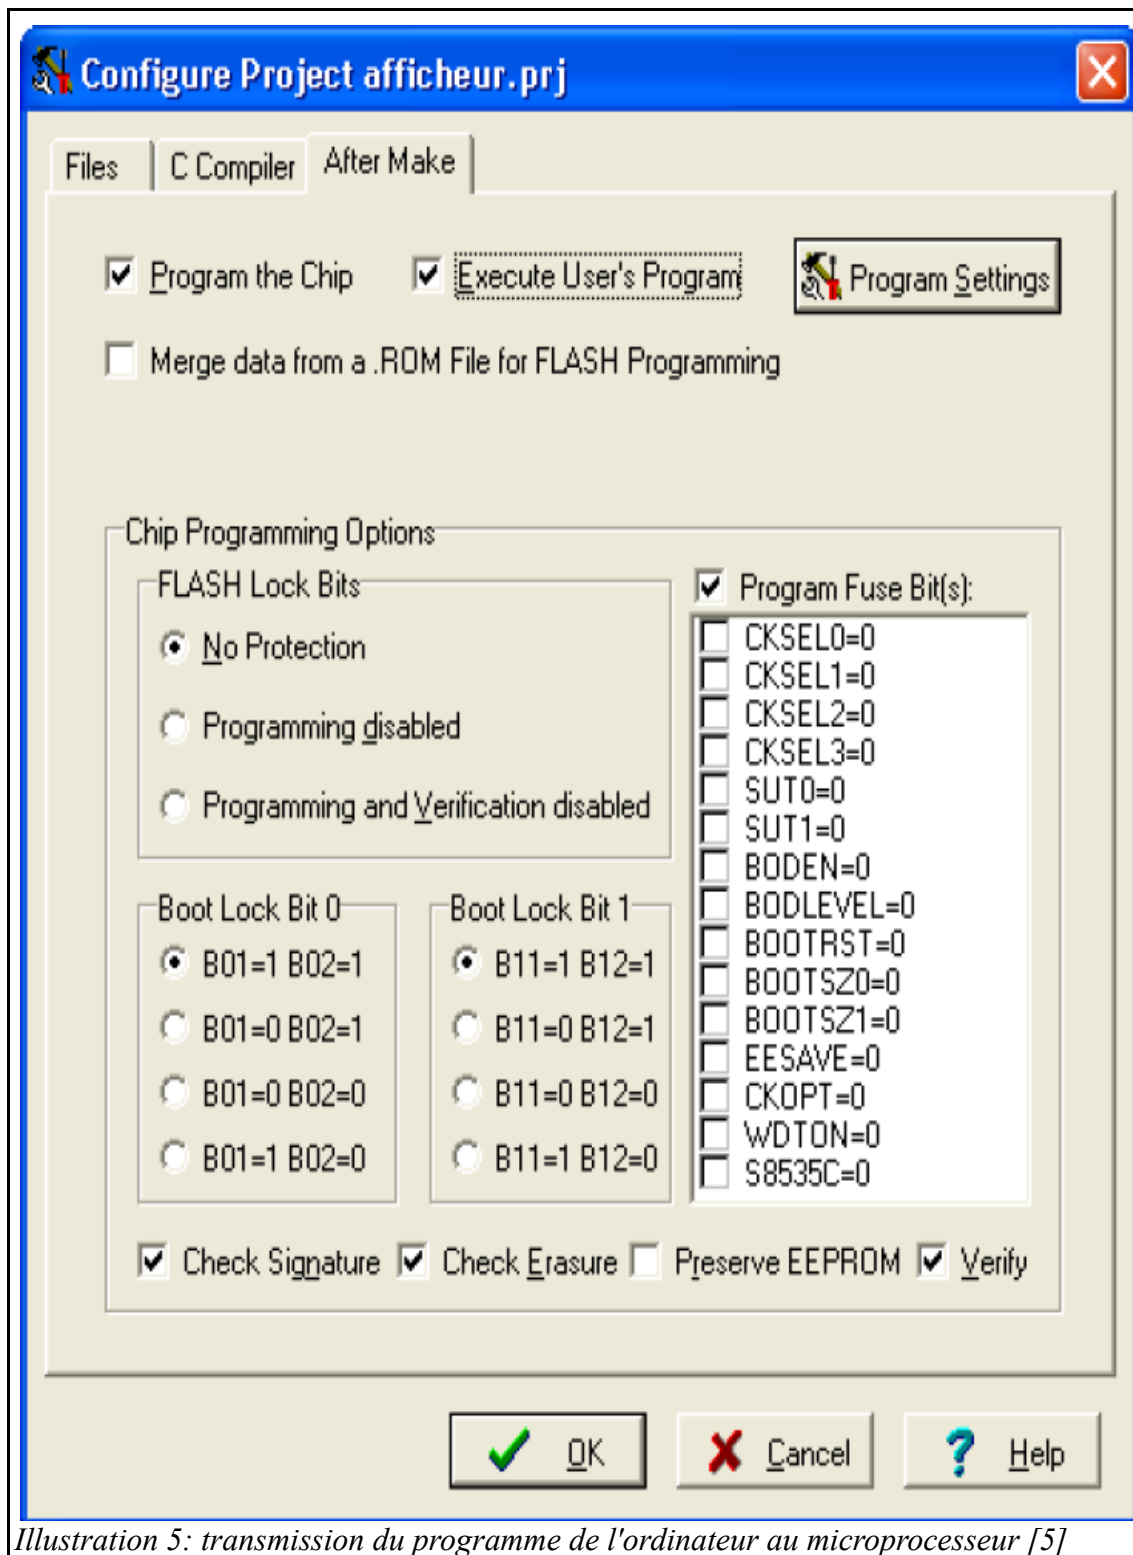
Configure Project afficheur.prj

Files
C Compiler
After Make

Program the Chip
Execute User's Program
Program Settings

Merge data from a .ROM File for FLASH Programming

Chip Programming Options

FLASH Lock Bits
No Protection
Programming disabled
Programming and Verification disabled

Program Fuse Bit(s):
CKSEL0=0
CKSEL1=0
CKSEL2=0
CKSEL3=0
SUT0=0
SUT1=0
BODEN=0
BODLEVEL=0
BOOTRST=0
BOOTSZ0=0
BOOTSZ1=0
EESAVE=0
CKOPT=0
WDTON=0
S8535C=0

Boot Lock Bit 0
B01=1 B02=1
B01=0 B02=1
B01=0 B02=0
B01=1 B02=0

Boot Lock Bit 1
B11=1 B12=1
B11=0 B12=1
B11=0 B12=0
B11=1 B12=0

Check Signature
Check Erasure
Preserve EEPROM
Verify

OK
Cancel
Help

Illustration 5: transmission du programme de l'ordinateur au microprocesseur [5]